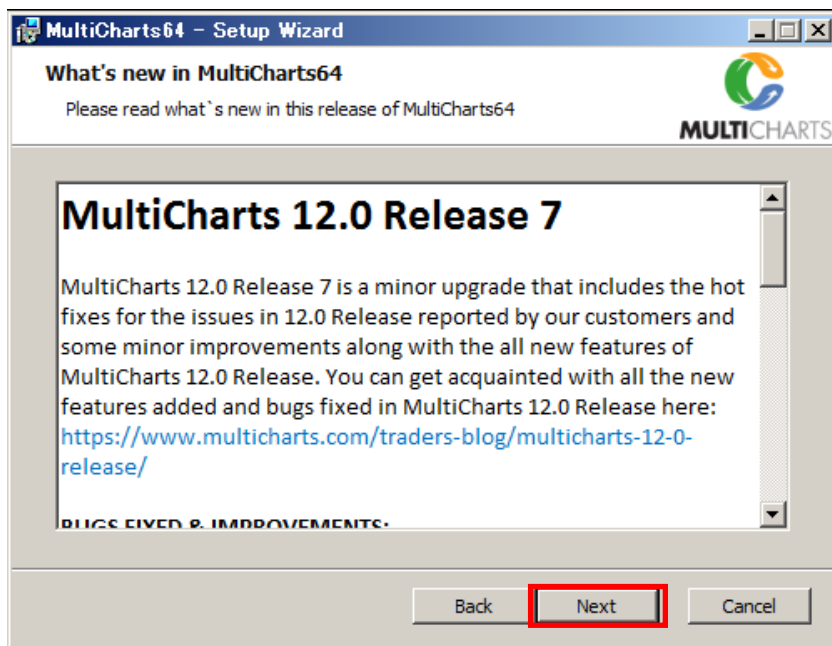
MultiCharts64 – Setup Wizard

What's new in MultiCharts64

Please read what`s new in this release of MultiCharts64

MULTICHARTS

MultiCharts 12.0 Release 7

MultiCharts 12.0 Release 7 is a minor upgrade that includes the hot fixes for the issues in 12.0 Release reported by our customers and some minor improvements along with the all new features of MultiCharts 12.0 Release. You can get acquainted with all the new features added and bugs fixed in MultiCharts 12.0 Release here: https://www.multicharts.com/traders-blog/multicharts-12-0-release/

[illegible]

Back

Next

Cancel